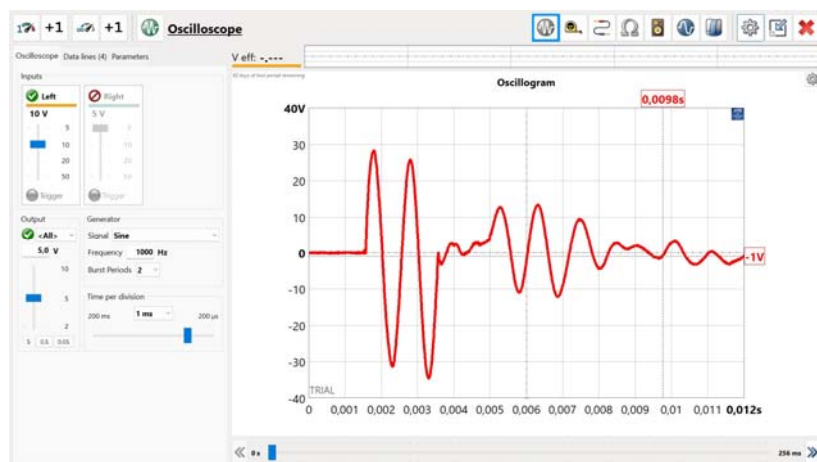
+1 +1 Oscilloscope

Oscilloscope Data lines (4) Parameters

V eff: -,---

Inputs

Left
10 V
5
10
20
50
Trigger

Right
5 V
5
10
20
50
Trigger

Output
<All>
5,0 V
10
5
2
5 0.5 0.05

Generator
Signal Sine
Frequency 1000 Hz
Burst Periods 2

Time per division
200 ms 1 ms 200 µs

Oscillogram

0,0098s

40V
30
20
10
0
-10
-20
-30
-40

-1V

TRIAL

0 0,001 0,002 0,003 0,004 0,005 0,006 0,007 0,008 0,009 0,01 0,011 0,012s

0 s
256 ms